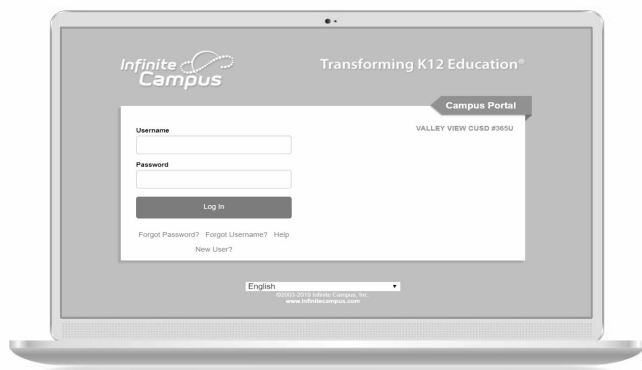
Infinite Campus

Transforming K12 Education®

Campus Portal

VALLEY VIEW CUSD #365U

Username

Password

Log In

Forgot Password? Forgot Username? Help

New User?

English

©2003-2019 Infinite Campus, Inc.
www.infinitecampus.com